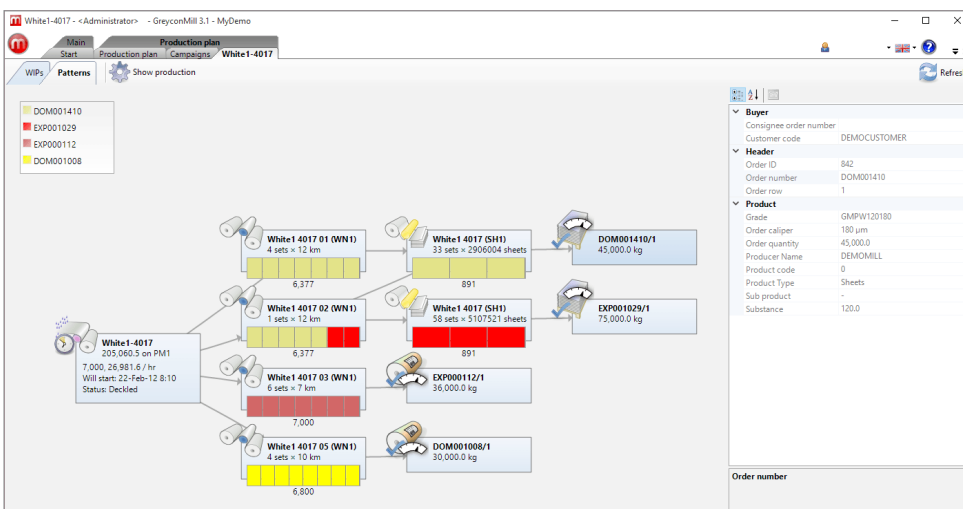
White1-4017 - <Administrator> - GreyconMill 3.1 - MyDemo

Main
Production plan
Start
Production plan
Campaigns
White1-4017

WIPs
Patterns
Show production
Refres

DOM001410
EXP001029
EXP000112
DOM001008

White1-4017
205,060.5 on PM1
7,000, 26,981.6 / hr
Will start: 22-Feb-12 8:10
Status: Deckled

White1 4017 01 (WN1)
4 sets × 12 km
6,377

White1 4017 02 (WN1)
1 sets × 12 km
6,377

White1 4017 03 (WN1)
6 sets × 7 km
7,000

White1 4017 05 (WN1)
4 sets × 10 km
6,800

White1 4017 (SH1)
33 sets × 2906004 sheets
891

White1 4017 (SH1)
58 sets × 5107521 sheets
891

DOM001410/1
45,000.0 kg

EXP001029/1
75,000.0 kg

EXP000112/1
36,000.0 kg

DOM001008/1
30,000.0 kg

| | |
|---|---|
| **Buyer** | |
| Consignee order number | |
| Customer code | DEMOCUSTOMER |
| **Header** | |
| Order ID | 842 |
| Order number | DOM001410 |
| Order row | 1 |
| **Product** | |
| Grade | GMPW120180 |
| Order caliper | 180 µm |
| Order quantity | 45,000.0 |
| Producer Name | DEMOMILL |
| Product code | 0 |
| Product Type | Sheets |
| Sub product | - |
| Substance | 120.0 |

Order number